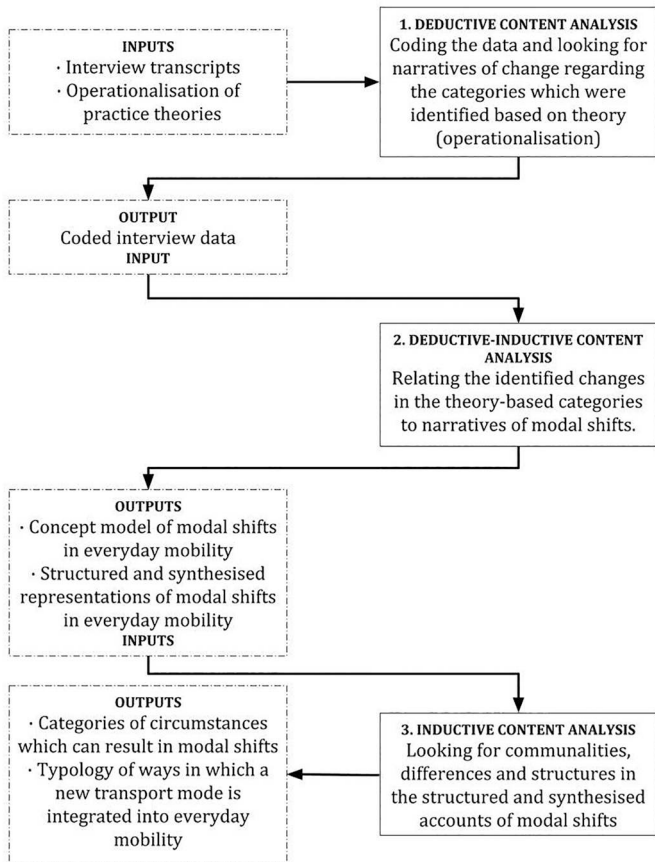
INPUTS
· Interview transcripts
· Operationalisation of practice theories

1. DEDUCTIVE CONTENT ANALYSIS
Coding the data and looking for narratives of change regarding the categories which were identified based on theory (operationalisation)

OUTPUT
Coded interview data
INPUT

2. DEDUCTIVE-INDUCTIVE CONTENT ANALYSIS
Relating the identified changes in the theory-based categories to narratives of modal shifts.

OUTPUTS
· Concept model of modal shifts in everyday mobility
· Structured and synthesised representations of modal shifts in everyday mobility
INPUTS

OUTPUTS
· Categories of circumstances which can result in modal shifts
· Typology of ways in which a new transport mode is integrated into everyday mobility

3. INDUCTIVE CONTENT ANALYSIS
Looking for communalities, differences and structures in the structured and synthesised accounts of modal shifts